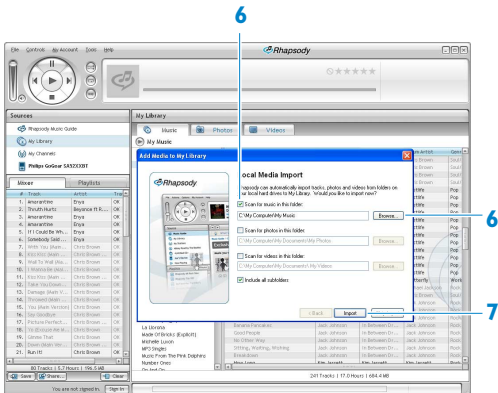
6

File Controls My Account Tools Help

Rhapsody

Sources

Rhapsody Music Guide

My Library

My Channels

Philips GoGear SA9200BT

Mixer Playlists

| # | Track | Artist | Tra |
|---|---|---|---|
| 1. | Amarantine | Enya | OK |
| 2. | Thrutth Hurts | Beyonce ft R... | OK |
| 3. | Amarantine | Enya | OK |
| 4. | Amarantine | Enya | OK |
| 5. | If I Could Be Wh... | Enya | OK |
| 6. | Somebody Said ... | Enya | OK |
| 7. | Wrath Yau Wait... | Chris Brown | OK |
| 8. | Run It! (Main V... | Chris Brown | OK |
| 9. | Wait To Wait (Ma... | Chris Brown | OK |
| 10. | I Wanna Be (Ma... | Chris Brown | OK |
| 11. | Rin-Rhn (Main ... | Chris Brown | OK |
| 12. | Take You Down ... | Chris Brown | OK |
| 13. | Damage (Main V... | Chris Brown | OK |
| 14. | Thrown (Main V... | Chris Brown | OK |
| 15. | You Were Version | Chris Brown | OK |
| 16. | Say Goodbye | Chris Brown | OK |
| 17. | Picture Perfect... | Chris Brown | OK |
| 18. | Ya (Escuse Me V... | Chris Brown | OK |
| 19. | Gimme That | Chris Brown | OK |
| 20. | Down Here (Ma... | Chris Brown | OK |
| 21. | Run It! | Chris Brown | OK |

80 Tracks | 5.7 Hours | 194.5 MB

Save Preview Clear

You are not signed in. Sign In

My Library

My Music

Music Photos Videos

Add Media to My Library

Rhapsody

Local Media Import

Rhapsody can automatically import tracks, photos and videos from folders on your local hard drives to My Library. Would you like to import now?

Scan for music in this folder:

C:\My Computer\My Music

Browse...

Scan for photos in this folder:

C:\My Computer\My Documents\My Photos

Browse...

Scan for videos in this folder:

C:\My Computer\My Documents\My Videos

Browse...

Include all subfolders

< Back Import Cancel

La Llorona
Made Of Bricks (Explicit)
Michelle Luxon
MP3 Singles
Music From The Pink Dolphins
Number Ones

Banana Pancakes
Good People
No Other Way
Sitting, Waiting, Wishing
Breakdown

Jack Johnson
Jack Johnson
Jack Johnson
Jack Johnson
Jack Johnson

In Between D...
In Between D...
In Between D...
In Between D...
In Between D...

241 Tracks | 17.0 Hours | 684.4MB

6

7